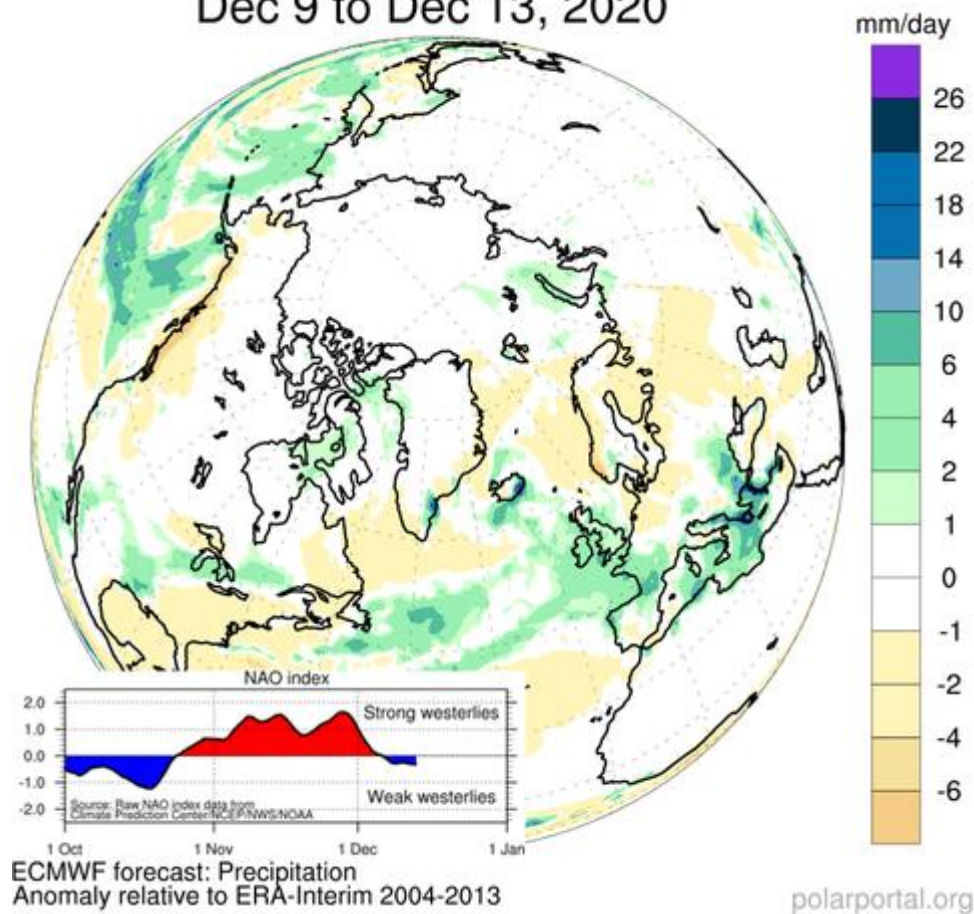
Dec 9 to Dec 13, 2020

mm/day
26
22
18
14
10
6
4
2
1
0
-1
-2
-4
-6

NAO index
2.0
1.0
0.0
-1.0
-2.0
Strong westerlies
Weak westerlies
Source: Raw NAO index data from Climate Prediction Center/NCEP/NWS/NOAA
1 Oct
1 Nov
1 Dec
1 Jan

ECMWF forecast: Precipitation
Anomaly relative to ERA-Interim 2004-2013

polarportal.org